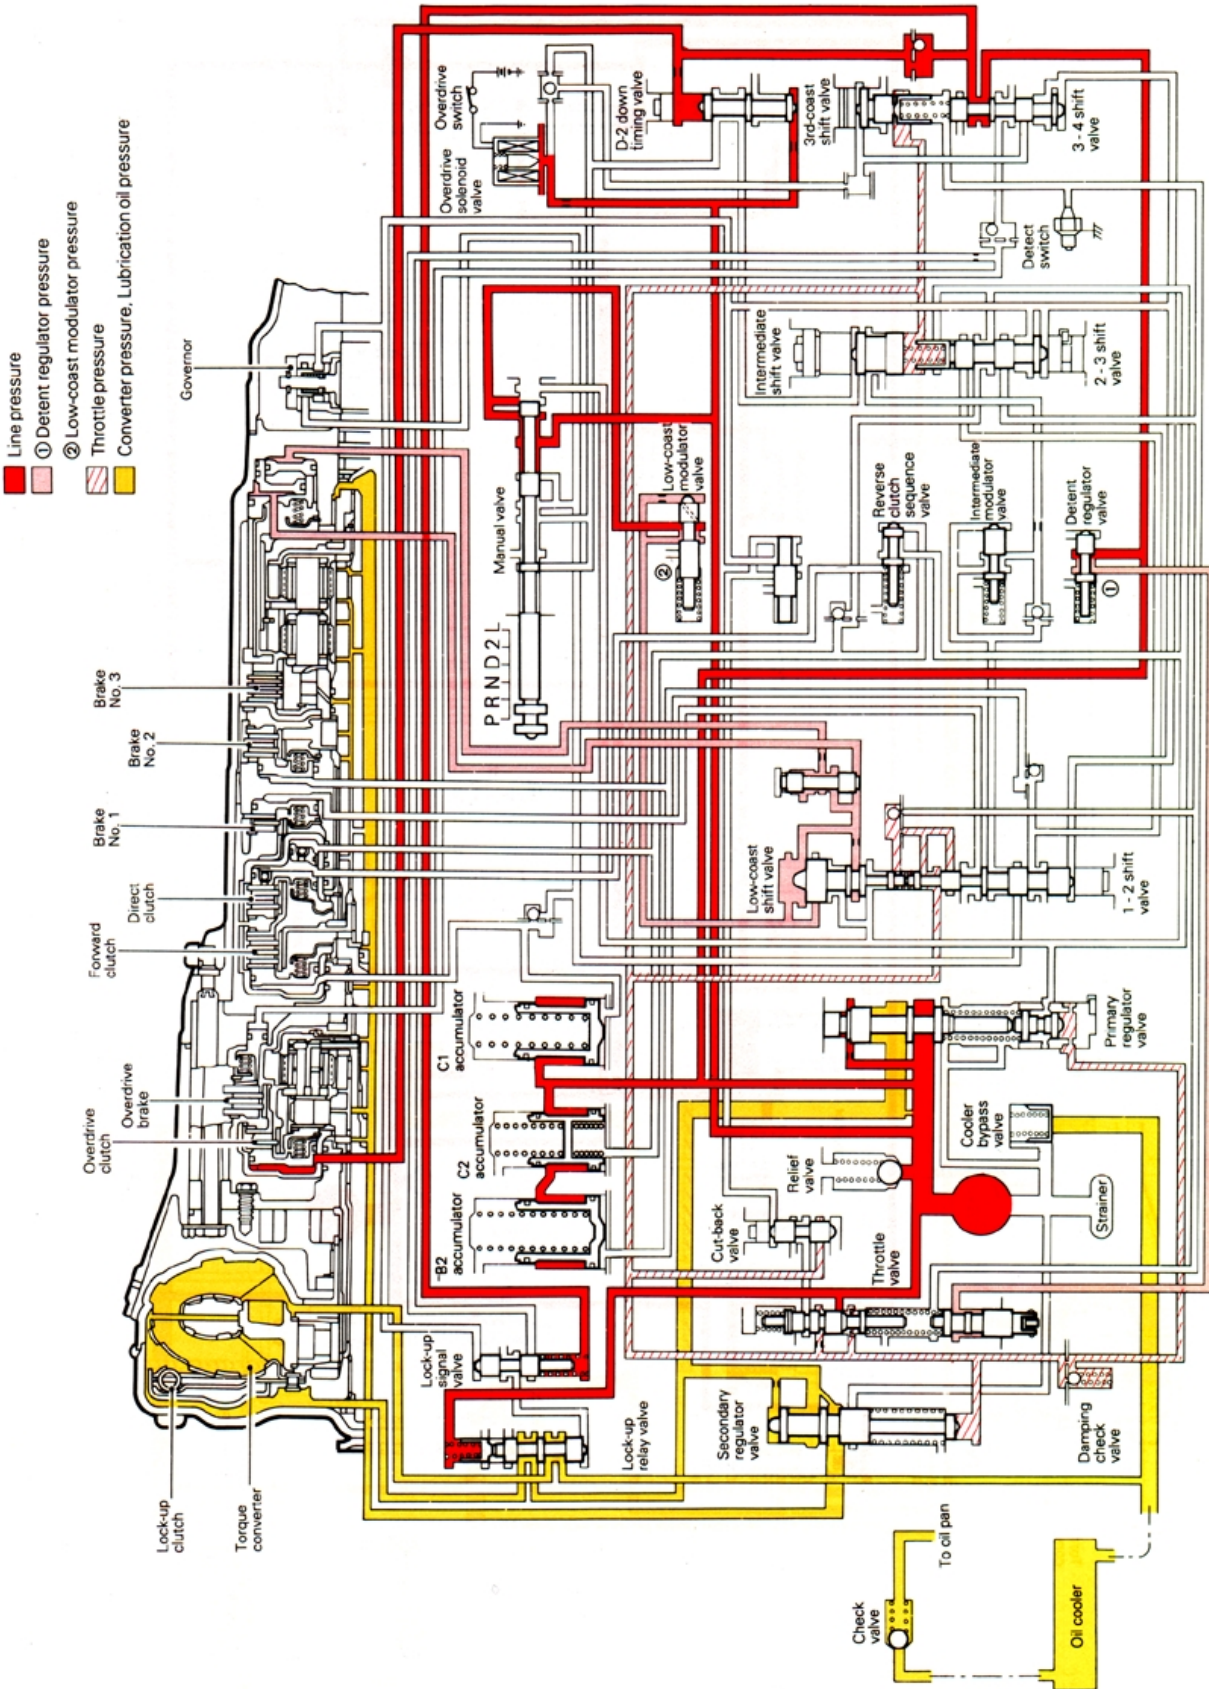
Line pressure
① Detent regulator pressure
② Low-coast modulator pressure
Throttle pressure
Converter pressure, Lubrication oil pressure

Governor
Brake No. 3
Brake No. 2
Brake No. 1
Direct clutch
Forward clutch
Overdrive brake
Overdrive clutch
Lock-up clutch
Torque converter

Overdrive switch
Overdrive solenoid valve
D-2 down timing valve
3rd-coast shift valve
3 - 4 shift valve
Detect switch
Intermediate shift valve
2 - 3 shift valve
Manual valve
P R N D 2 L
Low-coast modulator valve
②
Reverse clutch sequence valve
Intermediate modulator valve
Detent regulator valve
①
Low-coast shift valve
1 - 2 shift valve
C1 accumulator
C2 accumulator
B2 accumulator
Primary regulator valve
Cooler bypass valve
Relief valve
Strainer
Cut-back valve
Throttle valve
Lock-up signal valve
Lock-up relay valve
Secondary regulator valve
Damping check valve
To oil pan
Check valve
Oil cooler